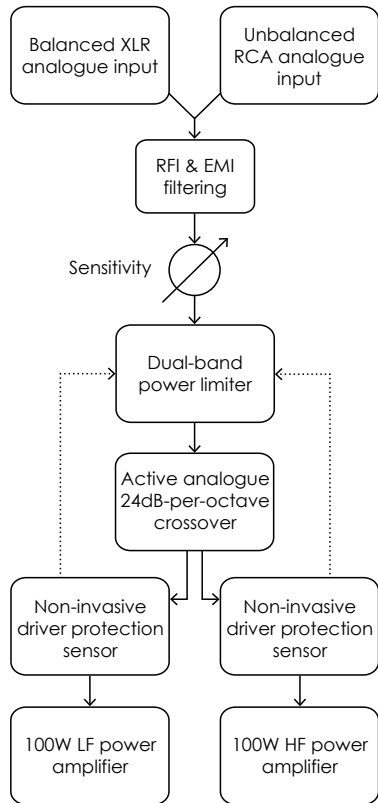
Balanced XLR analogue input

Unbalanced RCA analogue input

RFI & EMI filtering

Sensitivity

Dual-band power limiter

Active analogue 24dB-per-octave crossover

Non-invasive driver protection sensor

Non-invasive driver protection sensor

100W LF power amplifier

100W HF power amplifier